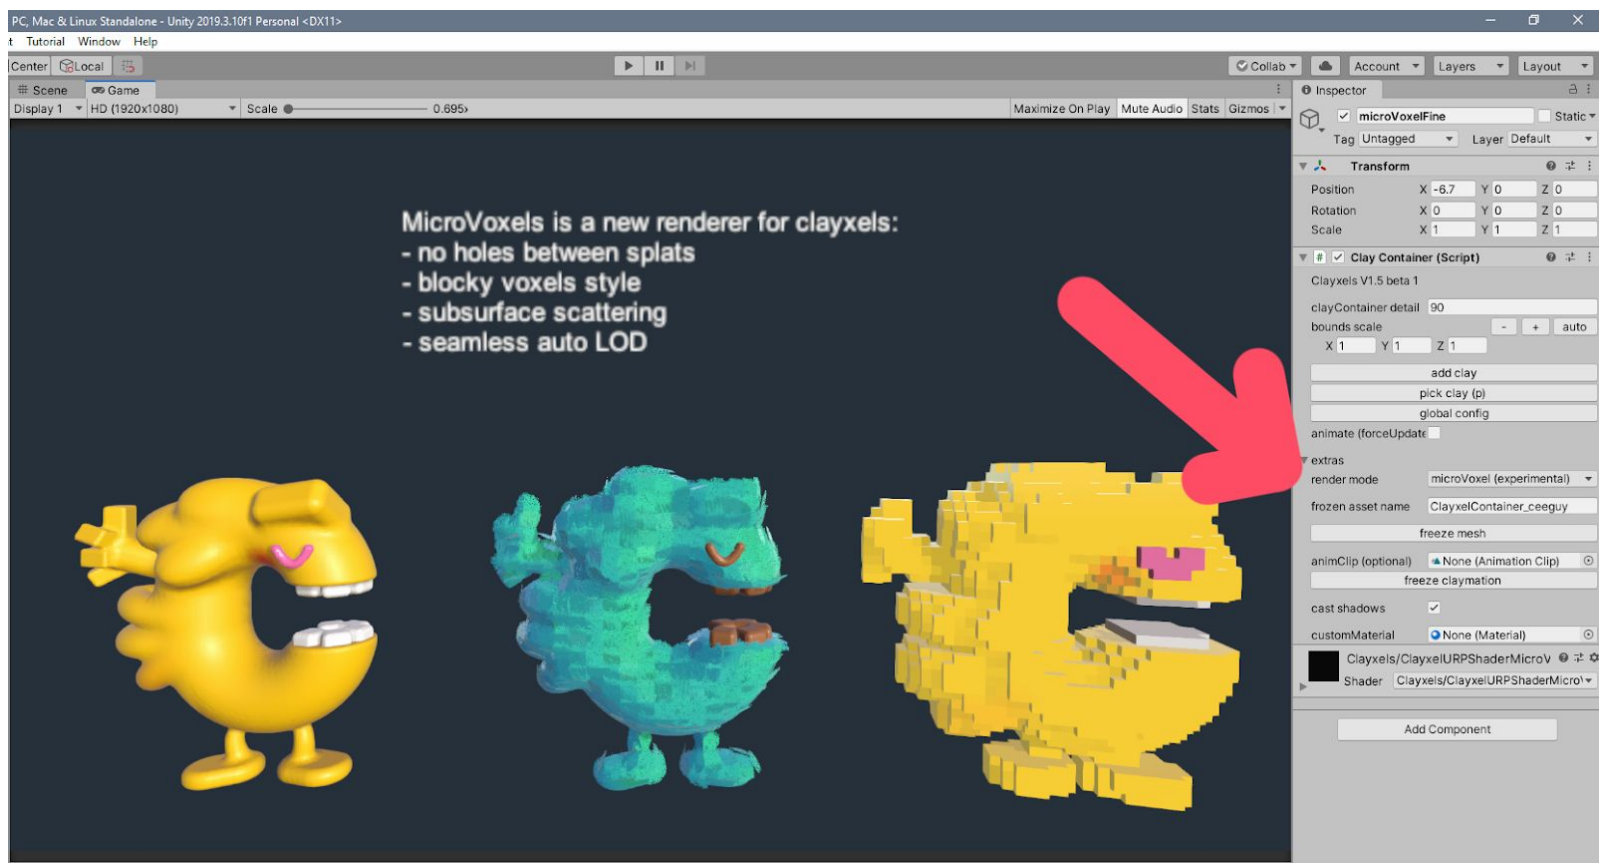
PC, Mac & Linux Standalone - Unity 2019.3.10f1 Personal <DX11>

t Tutorial Window Help

Center Local

Collab Account Layers Layout

Scene Game

Display 1 HD (1920x1080) Scale 0.695

Maximize On Play Mute Audio Stats Gizmos

MicroVoxels is a new renderer for clayxels:
- no holes between splats
- blocky voxels style
- subsurface scattering
- seamless auto LOD

Inspector

microVoxelFine Static

Tag Untagged Layer Default

Transform

Position X -6.7 Y 0 Z 0
Rotation X 0 Y 0 Z 0
Scale X 1 Y 1 Z 1

Clay Container (Script)

Clayxels V1.5 beta 1

clayContainer detail 90
bounds scale - + auto
X 1 Y 1 Z 1

add clay
pick clay (p)
global config

animate (forceUpdate

extras
render mode microVoxel (experimental)
frozen asset name ClayxelContainer_ceeguy
freeze mesh
animClip (optional) None (Animation Clip)
freeze claymation
cast shadows
customMaterial None (Material)

Clayxels/ClayxelURPShaderMicroV
Shader Clayxels/ClayxelURPShaderMicro\

Add Component